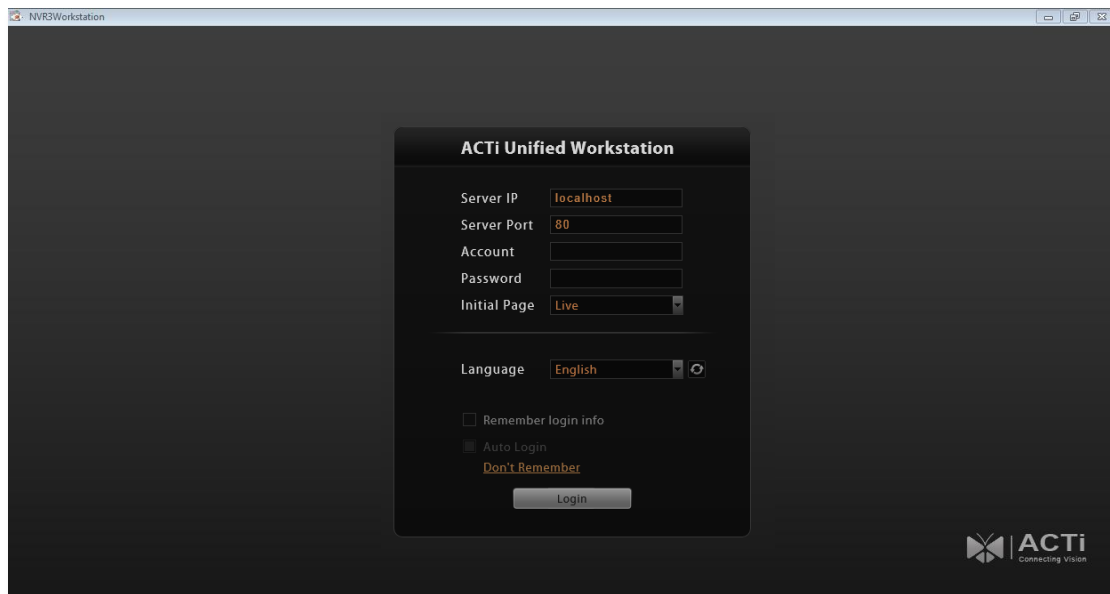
NVR3Workstation

ACTi Unified Workstation

Server IP localhost
Server Port 80
Account
Password
Initial Page Live

Language English

Remember login info
Auto Login
Don't Remember

Login

ACTi
Connecting Vision